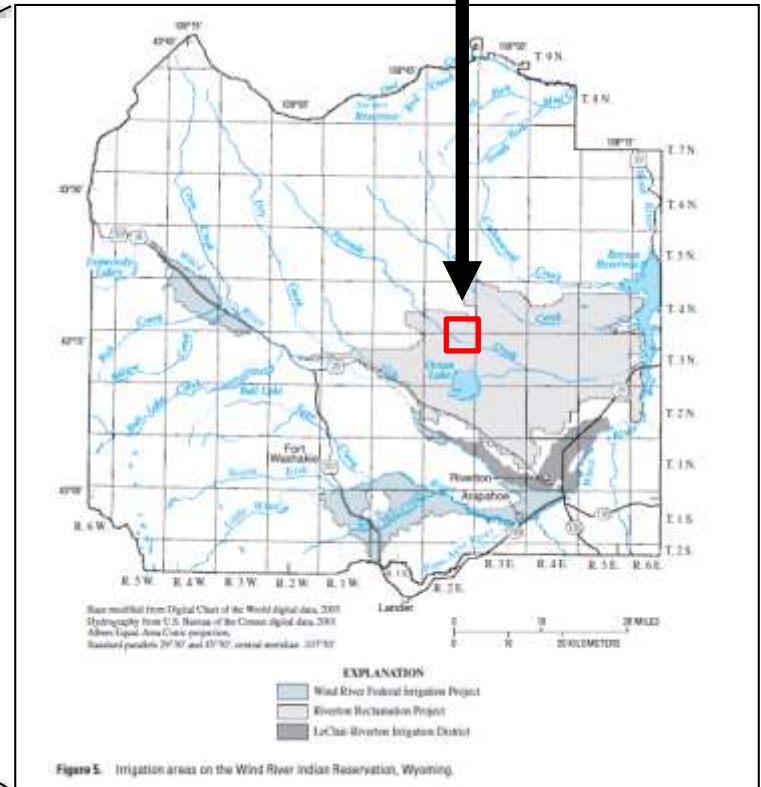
T. 9 N.
T. 8 N.
T. 7 N.
T. 6 N.
T. 5 N.
T. 4 N.
T. 3 N.
T. 2 N.
T. 1 N.
T. 1 S.
T. 2 S.
R. 6 W.
R. 5 W.
R. 4 W.
R. 3 W.
R. 2 W.
R. 1 W.
R. 1 E.
R. 2 E.
R. 3 E.
R. 4 E.
R. 5 E.
R. 6 E.
Fort Washakie
Riverton
Arapahoe
Lander
Ocean Lake
Boysen Reservoir
Bull Lake
Creek

Base modified from Digital Chart of the World digital data, 2003
Hydrography from U.S. Bureau of the Census digital data, 2003
Albers Equal-Area Conic projection,
Standard parallels 29°30' and 45°30', central meridian -107°00'

0 10 20 MILES
0 10 20 KILOMETERS

EXPLANATION
Wind River Federal Irrigation Project
Riverton Reclamation Project
LeClair-Riverton Irrigation District

Figure 5. Irrigation areas on the Wind River Indian Reservation, Wyoming.